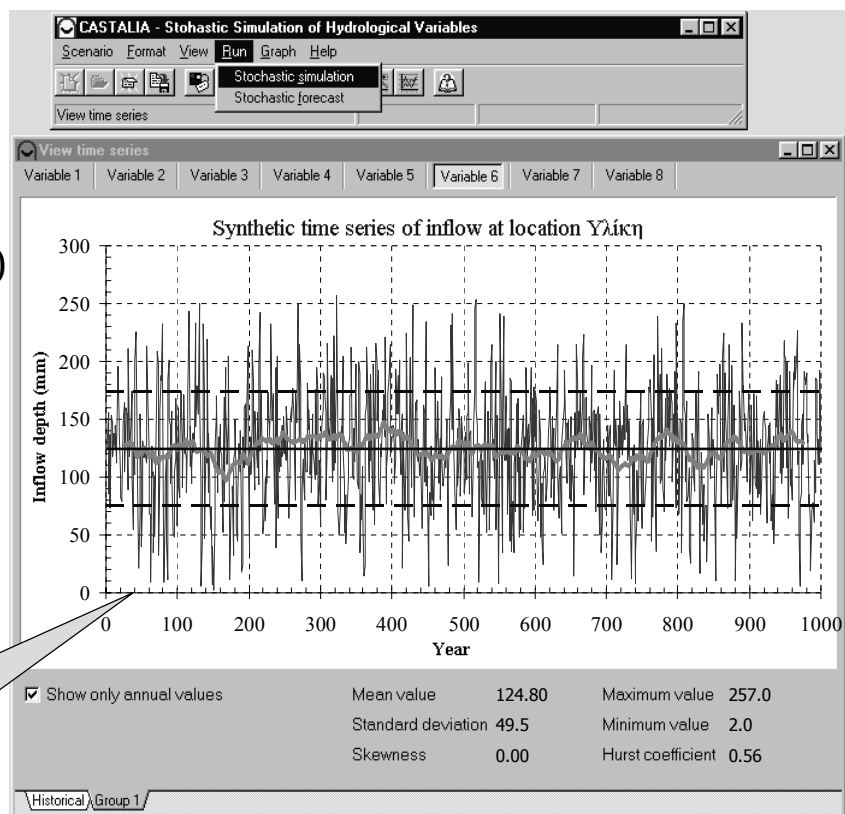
CASTALIA - Stohastic Simulation of Hydrological Variables

Scenario Format View Run Graph Help

Stochastic simulation
Stochastic forecast

View time series

View time series

Variable 1 | Variable 2 | Variable 3 | Variable 4 | Variable 5 | Variable 6 | Variable 7 | Variable 8

Synthetic time series of inflow at location Υλίκη

Inflow depth (mm)

300
250
200
150
100
50
0

0 100 200 300 400 500 600 700 800 900 1000

Year

Show only annual values

Mean value 124.80
Standard deviation 49.5
Skewness 0.00

Maximum value 257.0
Minimum value 2.0
Hurst coefficient 0.56

Historical | Group 1